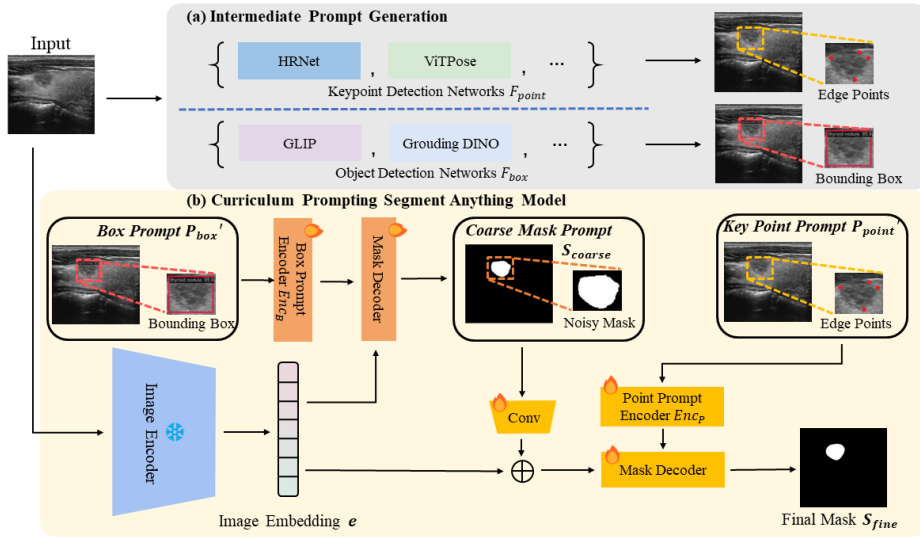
Input

(a) Intermediate Prompt Generation

HRNet , ViTPose , ...

Keypoint Detection Networks $F_{point}$

Edge Points

GLIP , Grouding DINO , ...

Object Detection Networks $F_{box}$

Bounding Box

(b) Curriculum Prompting Segment Anything Model

Box Prompt $P_{box}'$

Bounding Box

Box Prompt Encoder $Enc_B$

Mask Decoder

Coarse Mask Prompt $S_{coarse}$

Noisy Mask

Key Point Prompt $P_{point}'$

Edge Points

Image Encoder

Image Embedding $e$

Conv

$\oplus$

Point Prompt Encoder $Enc_P$

Mask Decoder

Final Mask $S_{fine}$